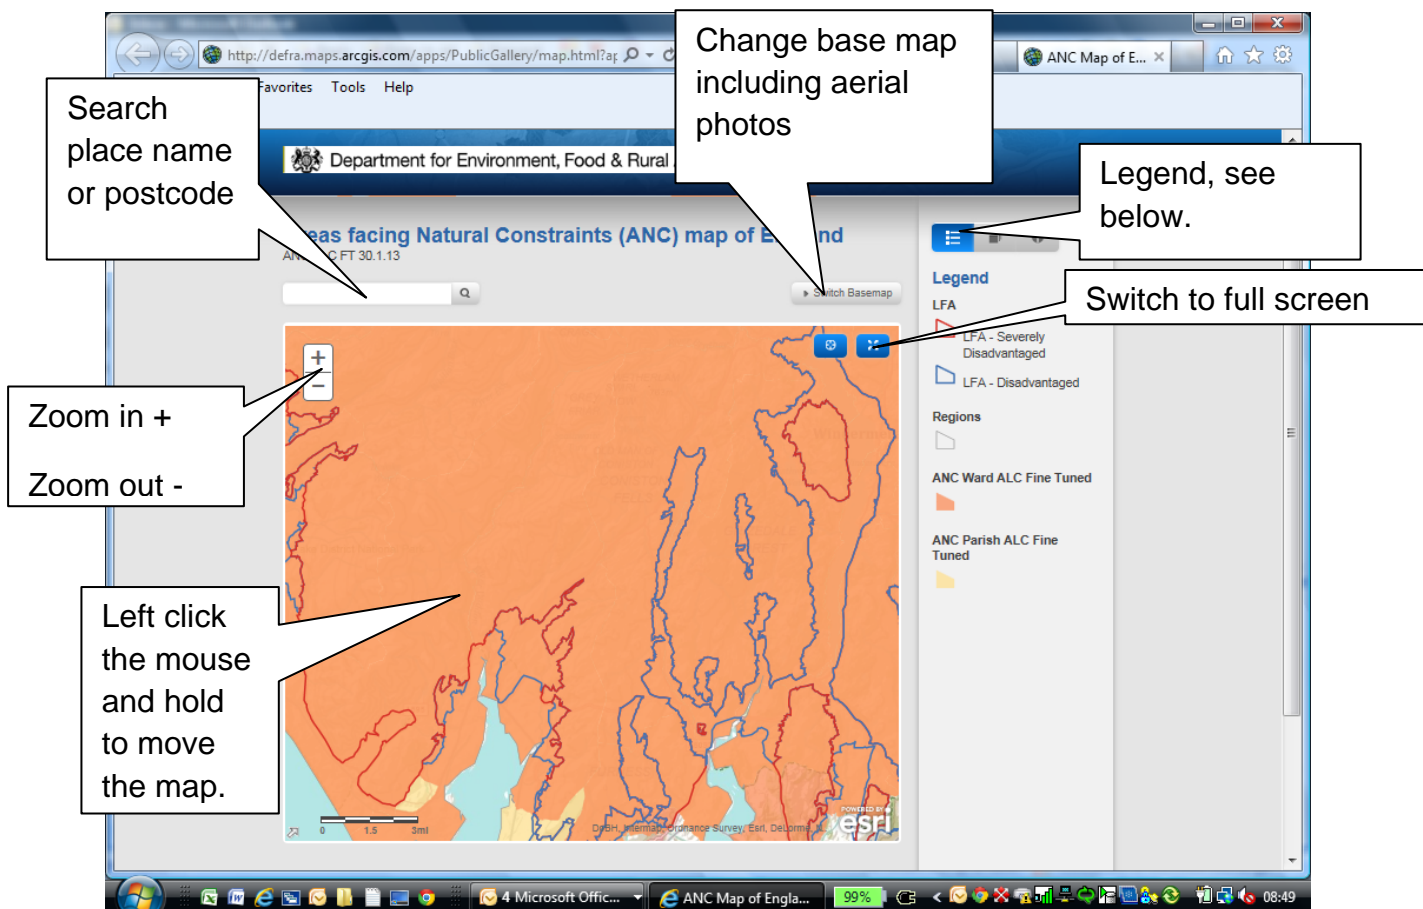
http://defra.maps.arcgis.com/apps/PublicGallery/map.html?a

ANC Map of E...

Favorites Tools Help

Search place name or postcode

Change base map including aerial photos

Legend, see below.

Department for Environment, Food & Rural

eas facing Natural Constraints (ANC) map of E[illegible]nd

AN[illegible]C FT 30.1.13

Switch Basemap

Legend

LFA

Switch to full screen

LFA - Severely Disadvantaged

LFA - Disadvantaged

Regions

ANC Ward ALC Fine Tuned

ANC Parish ALC Fine Tuned

Zoom in +

Zoom out -

+

−

Left click the mouse and hold to move the map.

0 1.5 3mi

DoBH, Intermap, Ordnance Survey, Esri, DeLorme

POWERED BY esri

4 Microsoft Offic...

ANC Map of Engla...

99%

08:49